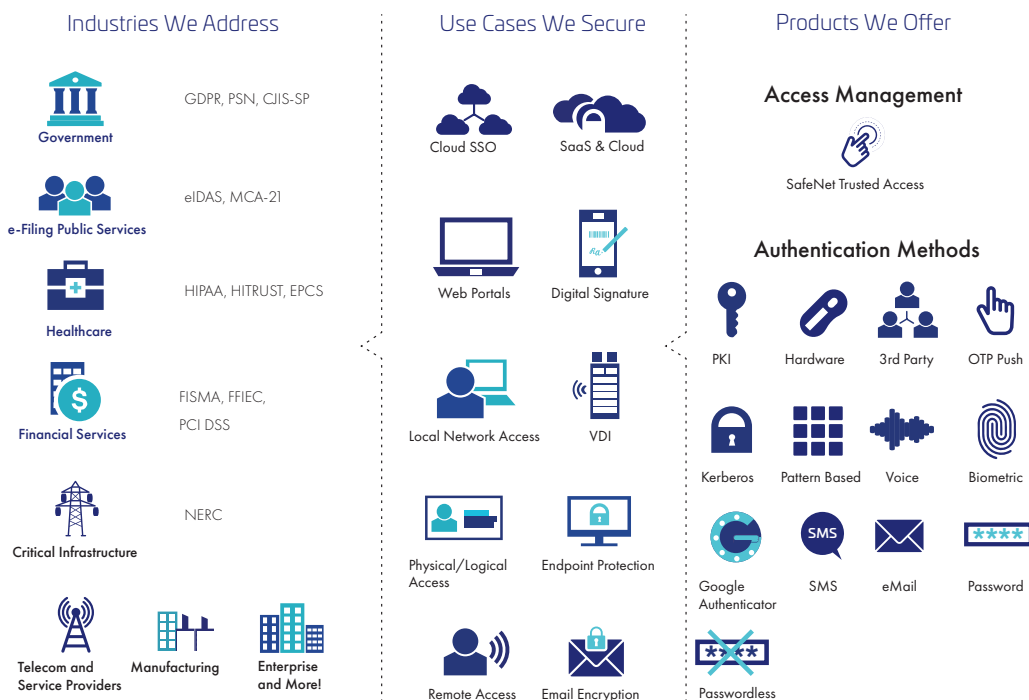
Industries We Address

Government
GDPR, PSN, CJIS-SP

e-Filing Public Services
eIDAS, MCA-21

Healthcare
HIPAA, HITRUST, EPCS

Financial Services
FISMA, FFIEC, PCI DSS

Critical Infrastructure
NERC

Telecom and Service Providers
Manufacturing
Enterprise and More!

Use Cases We Secure

Cloud SSO
SaaS & Cloud
Web Portals
Digital Signature
Local Network Access
VDI
Physical/Logical Access
Endpoint Protection
Remote Access
Email Encryption

Products We Offer

Access Management

SafeNet Trusted Access

Authentication Methods

PKI
Hardware
3rd Party
OTP Push
Kerberos
Pattern Based
Voice
Biometric
Google Authenticator
SMS
SMS
eMail
****
Password
****
Passwordless